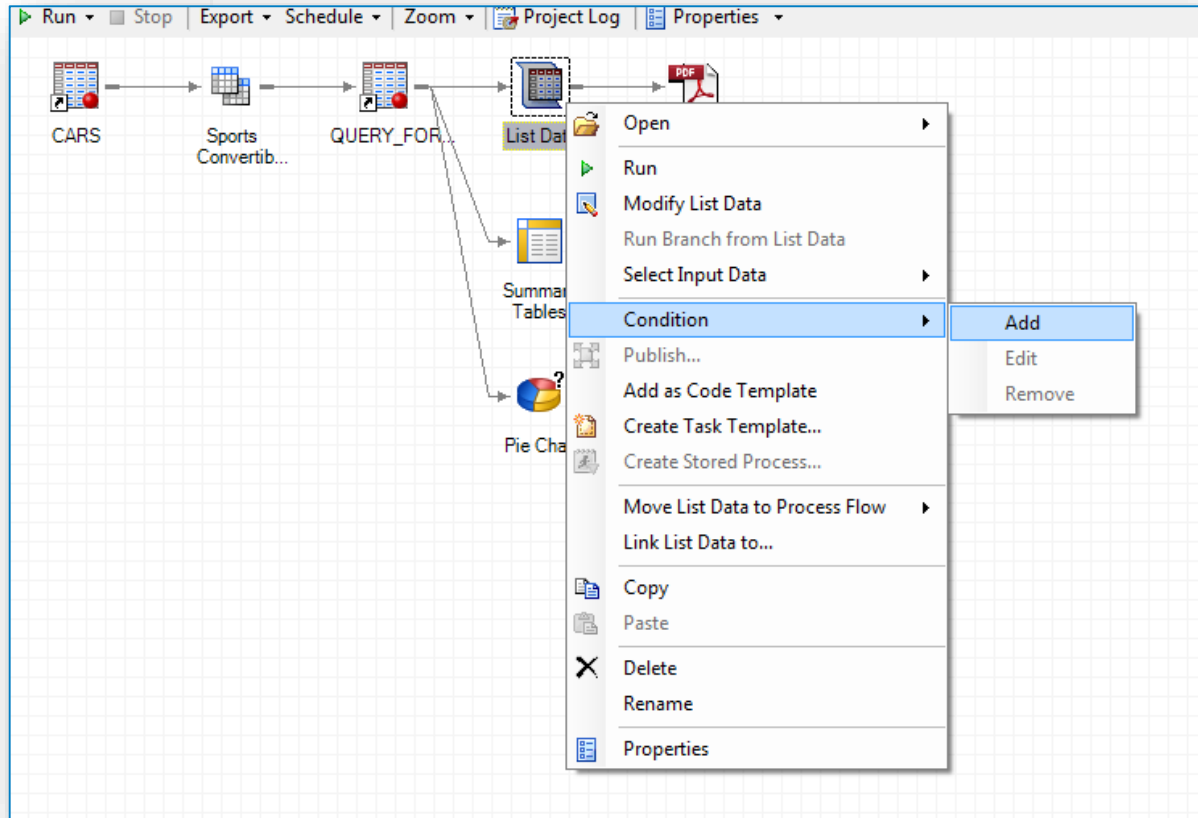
Run ▾ Stop | Export ▾ Schedule ▾ | Zoom ▾ | Project Log | Properties ▾

CARS

Sports Convertib...

QUERY_FOR...

List Dat

PDF

Summar Tables

Pie Cha

Open
Run
Modify List Data
Run Branch from List Data
Select Input Data
Condition
Publish...
Add as Code Template
Create Task Template...
Create Stored Process...
Move List Data to Process Flow
Link List Data to...
Copy
Paste
Delete
Rename
Properties

Add
Edit
Remove